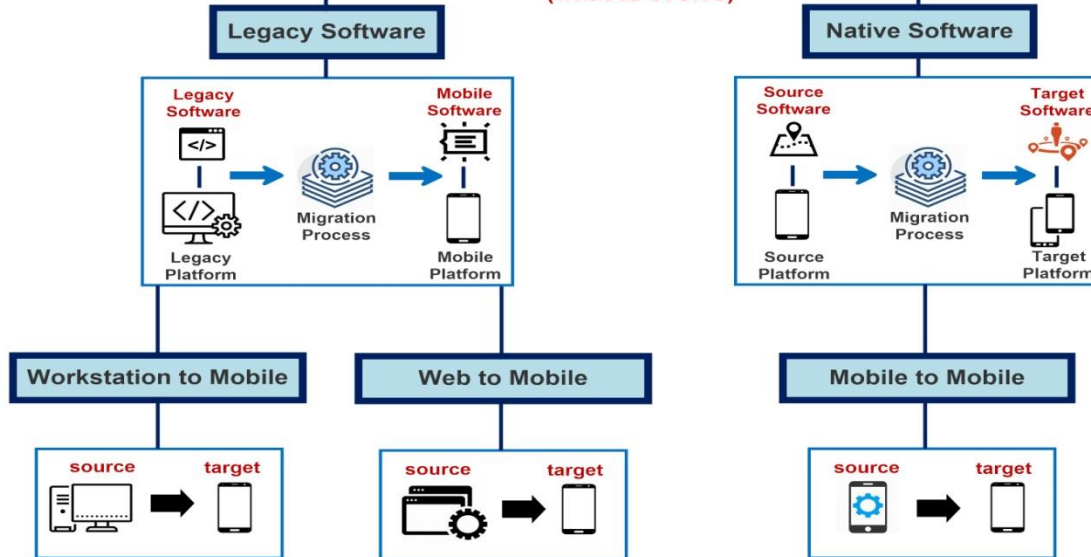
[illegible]

Legacy Software

Legacy Software

Mobile Software

Migration Process

Legacy Platform

Mobile Platform

Native Software

Source Software

Target Software

Migration Process

Source Platform

Target Platform

Workstation to Mobile

source

target

Web to Mobile

source

target

Mobile to Mobile

source

target